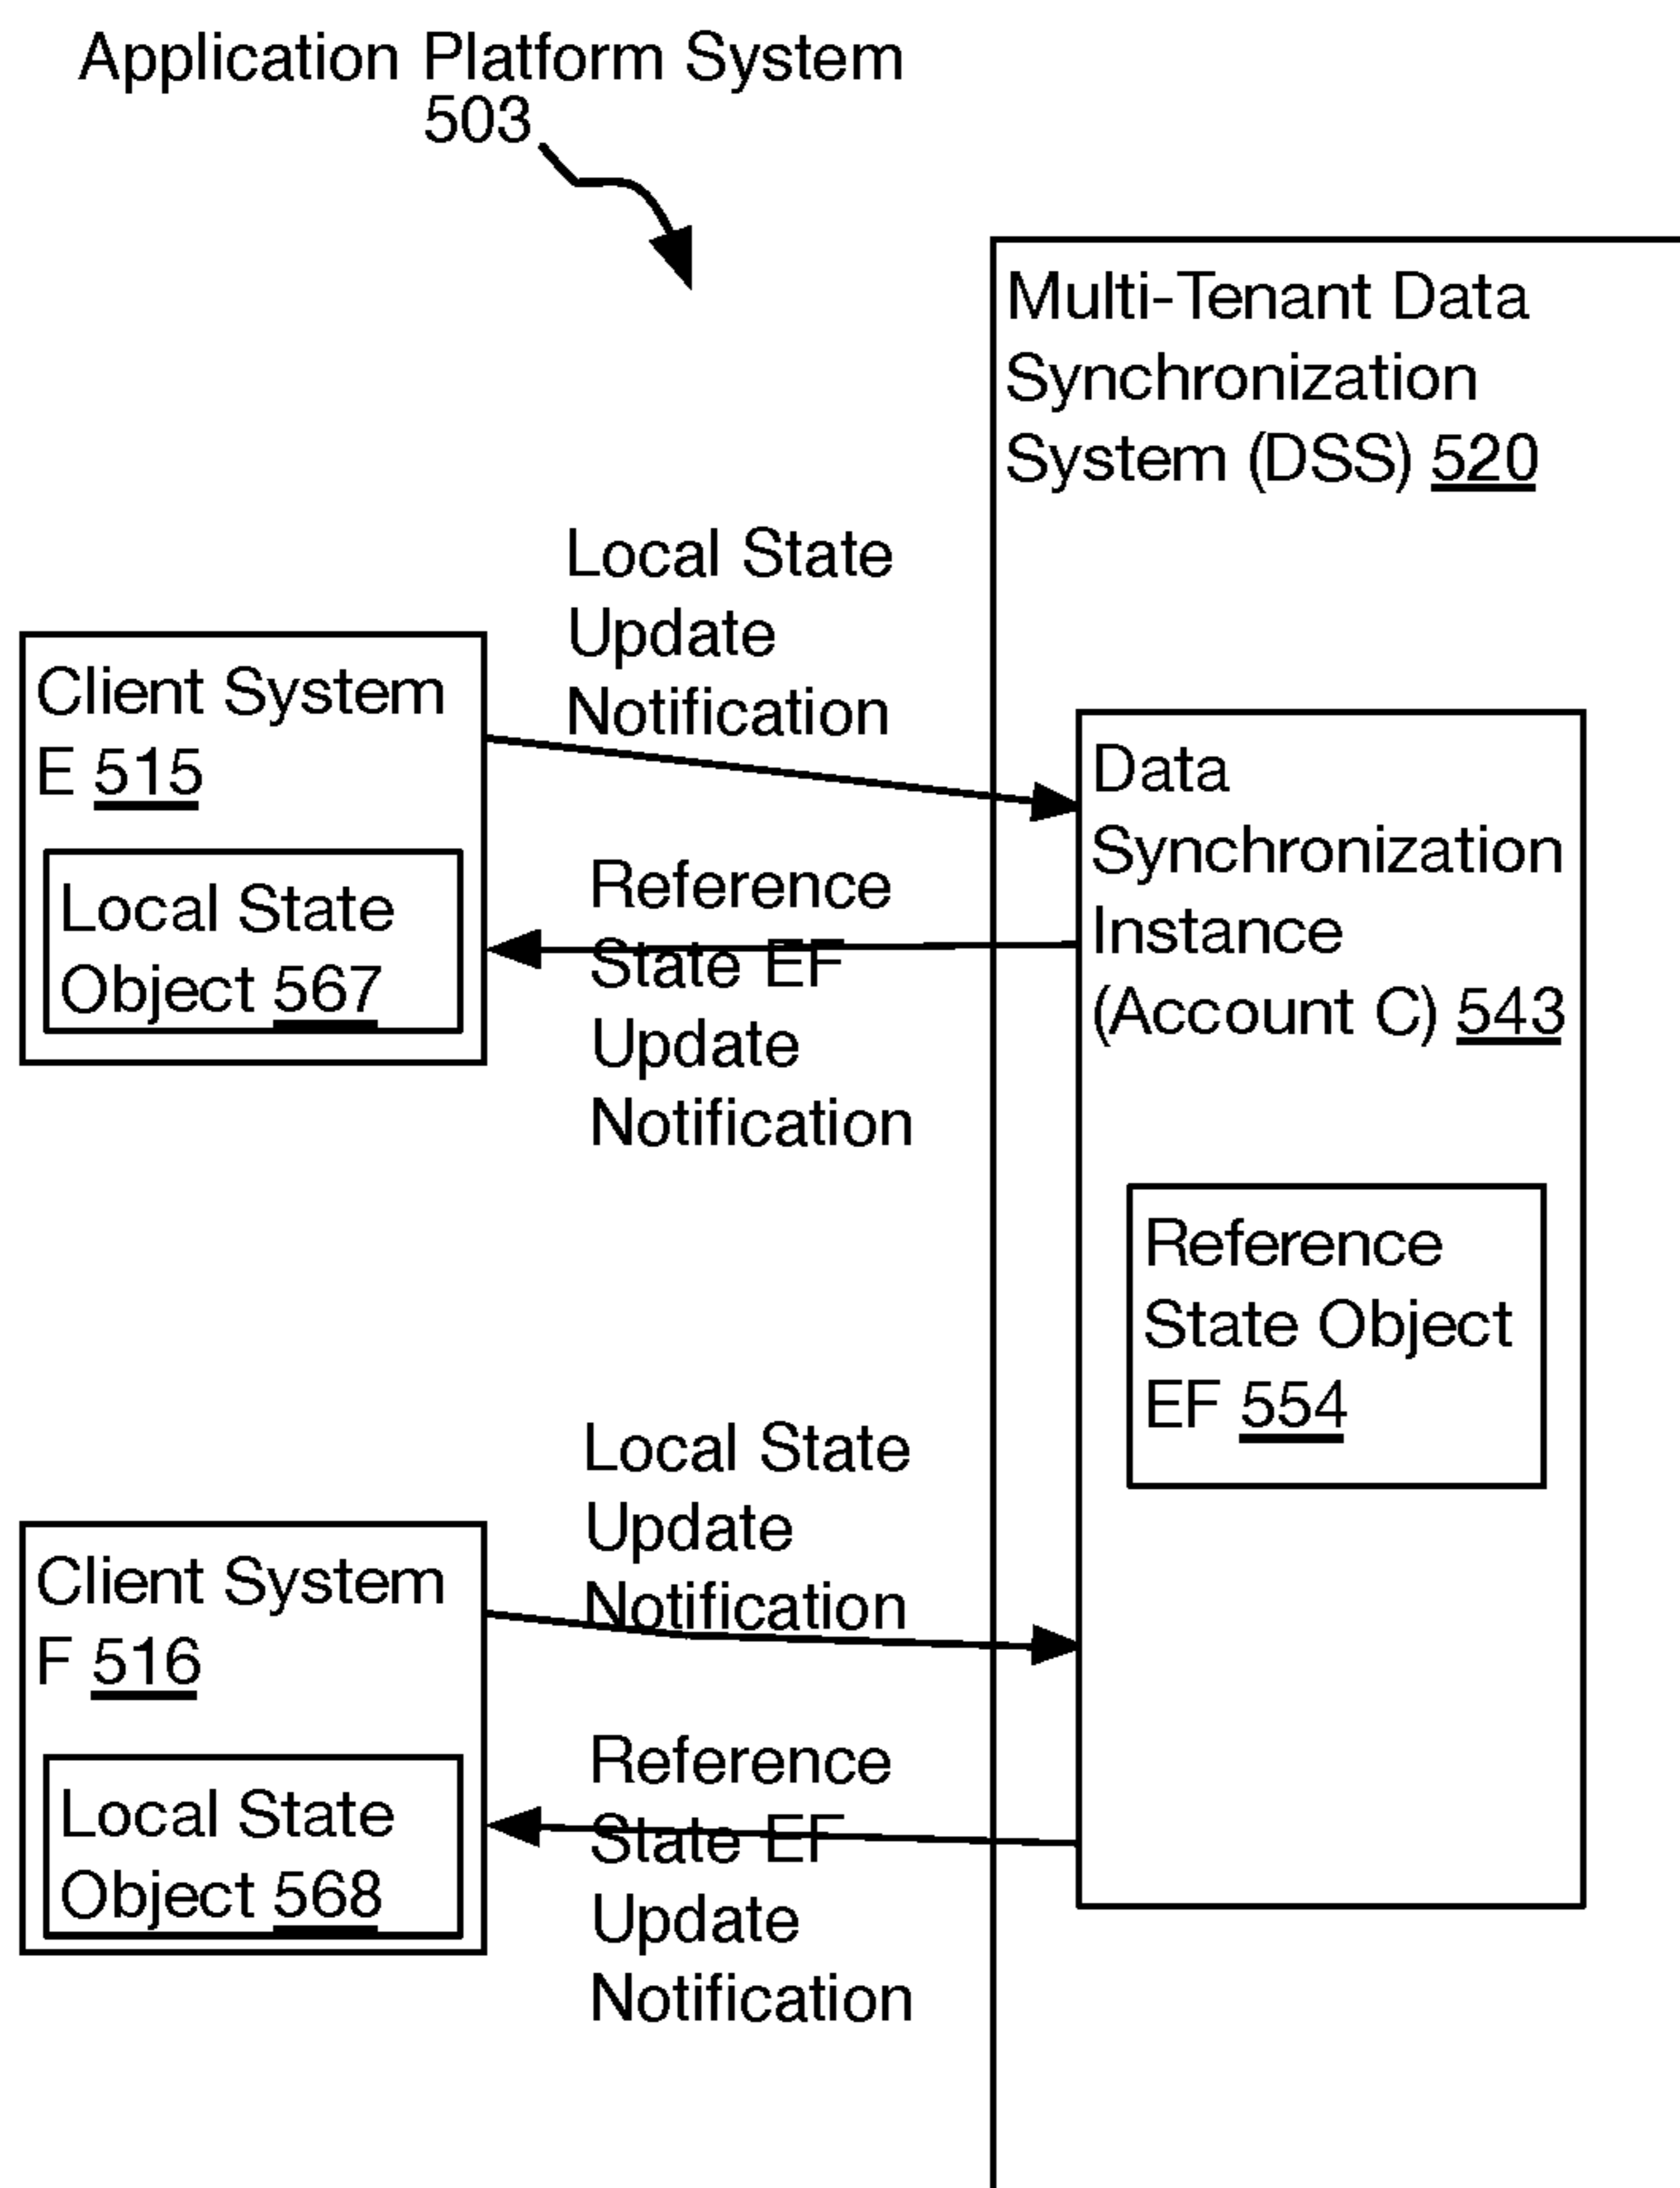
Application Platform System 503

Multi-Tenant Data Synchronization System (DSS) 520

Local State Update Notification

Client System E 515

Local State Object 567

Reference State EF Update Notification

Data Synchronization Instance (Account C) 543

Reference State Object EF 554

Local State Update Notification

Client System F 516

Local State Object 568

Reference State EF Update Notification